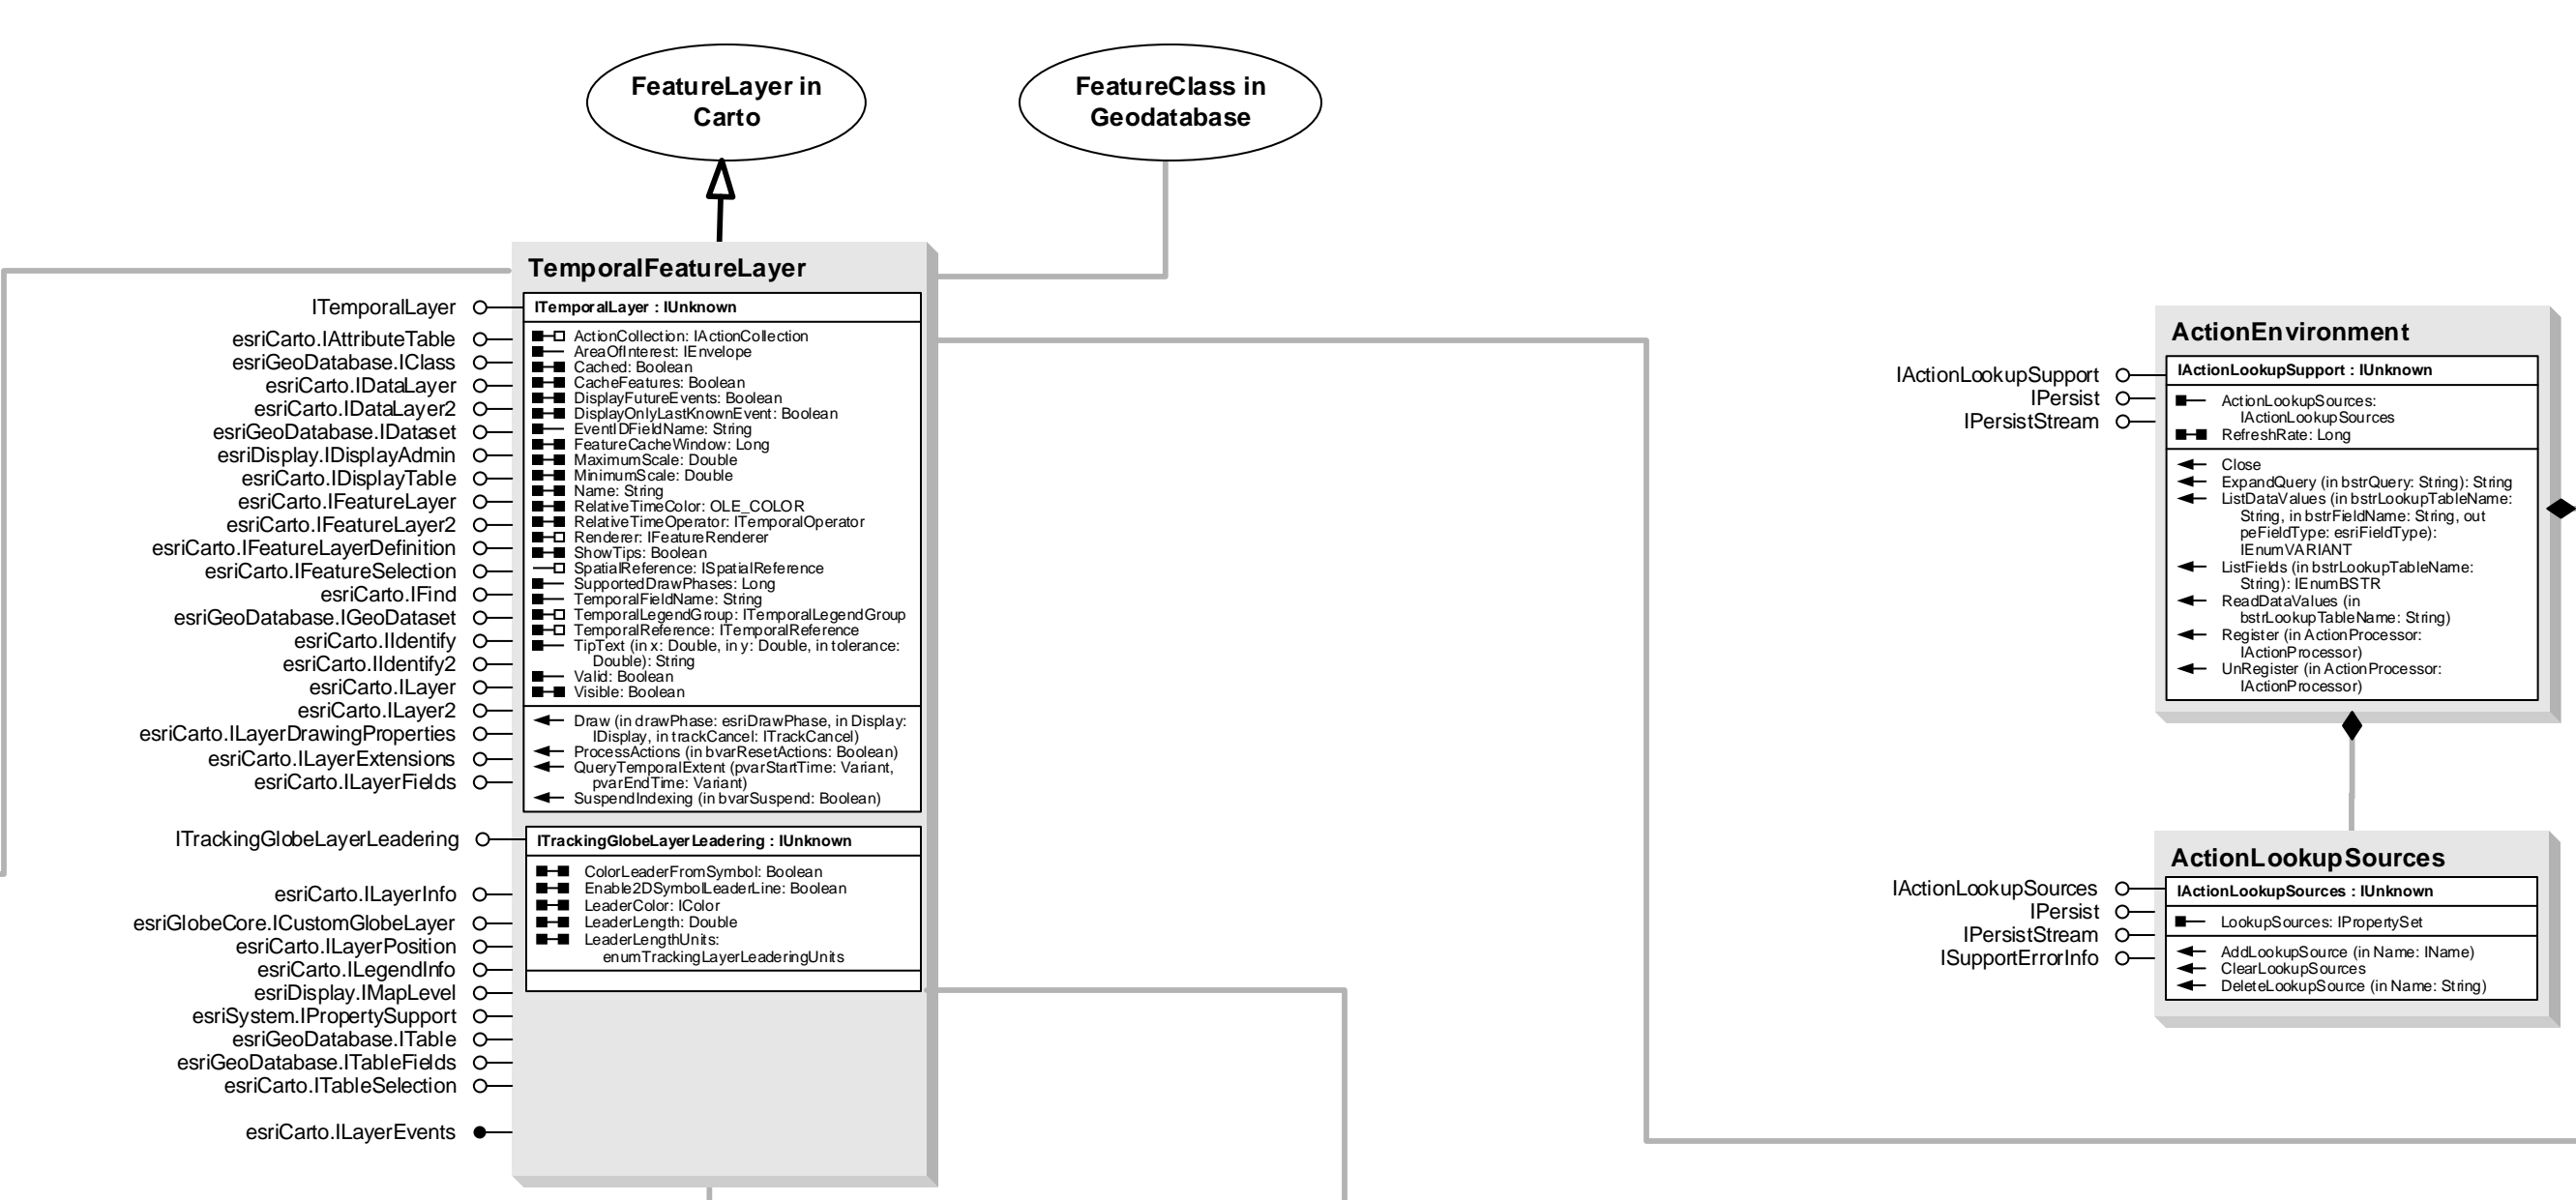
FeatureLayer in Carto

FeatureClass in Geodatabase

TemporalFeatureLayer

ITemporalLayer
esriCarto.IAttributeTable
esriGeoDatabase.IClass
esriCarto.IDataLayer
esriCarto.IDataLayer2
esriGeoDatabase.IDataset
esriDisplay.IDisplayAdmin
esriCarto.IDisplayTable
esriCarto.IFeatureLayer
esriCarto.IFeatureLayer2
esriCarto.IFeatureLayerDefinition
esriCarto.IFeatureSelection
esriCarto.IFind
esriGeoDatabase.IGeoDataset
esriCarto.IIdentify
esriCarto.IIdentify2
esriCarto.ILayer
esriCarto.ILayer2
esriCarto.ILayerDrawingProperties
esriCarto.ILayerExtensions
esriCarto.ILayerFields

ITemporalLayer : IUnknown
ActionCollection: IActionCollection
AreaOfInterest: IEnvelope
Cached: Boolean
CacheFeatures: Boolean
DisplayFutureEvents: Boolean
DisplayOnlyLastKnownEvent: Boolean
EventIDFieldName: String
FeatureCacheWindow: Long
MaximumScale: Double
MinimumScale: Double
Name: String
RelativeTimeColor: OLE_COLOR
RelativeTimeOperator: ITemporalOperator
Renderer: IFeatureRenderer
ShowTips: Boolean
SpatialReference: ISpatialReference
SupportedDrawPhases: Long
TemporalFieldName: String
TemporalLegendGroup: ITemporalLegendGroup
TemporalReference: ITemporalReference
TipText (in x: Double, in y: Double, in tolerance: Double): String
Valid: Boolean
Visible: Boolean

Draw (in drawPhase: esriDrawPhase, in Display: IDisplay, in trackCancel: ITrackCancel)
ProcessActions (in bvarResetActions: Boolean)
QueryTemporalExtent (pvarStartTime: Variant, pvarEndTime: Variant)
SuspendIndexing (in bvarSuspend: Boolean)

ITrackingGlobeLayerLeadering

ITrackingGlobeLayerLeadering : IUnknown
ColorLeaderFromSymbol: Boolean
Enable2DSymbolLeaderLine: Boolean
LeaderColor: IColor
LeaderLength: Double
LeaderLengthUnits: enumTrackingLayerLeaderingUnits

esriCarto.ILayerInfo
esriGlobeCore.ICustomGlobeLayer
esriCarto.ILayerPosition
esriCarto.ILegendInfo
esriDisplay.IMapLevel
esriSystem.IPropertySupport
esriGeoDatabase.ITable
esriGeoDatabase.ITableFields
esriCarto.ITableSelection

esriCarto.ILayerEvents

ActionEnvironment

IActionLookupSupport
IPersist
IPersistStream

IActionLookupSupport : IUnknown
ActionLookupSources: IActionLookupSources
RefreshRate: Long

Close
ExpandQuery (in bstrQuery: String): String
ListDataValues (in bstrLookupTableName: String, in bstrFieldName: String, out peFieldType: esriFieldType): IEnumVARIANT
ListFields (in bstrLookupTableName: String): IEnumBSTR
ReadDataValues (in bstrLookupTableName: String)
Register (in ActionProcessor: IActionProcessor)
UnRegister (in ActionProcessor: IActionProcessor)

ActionLookupSources

IActionLookupSources
IPersist
IPersistStream
ISupportErrorInfo

IActionLookupSources : IUnknown
LookupSources: IPropertySet

AddLookupSource (in Name: IName)
ClearLookupSources
DeleteLookupSource (in Name: String)